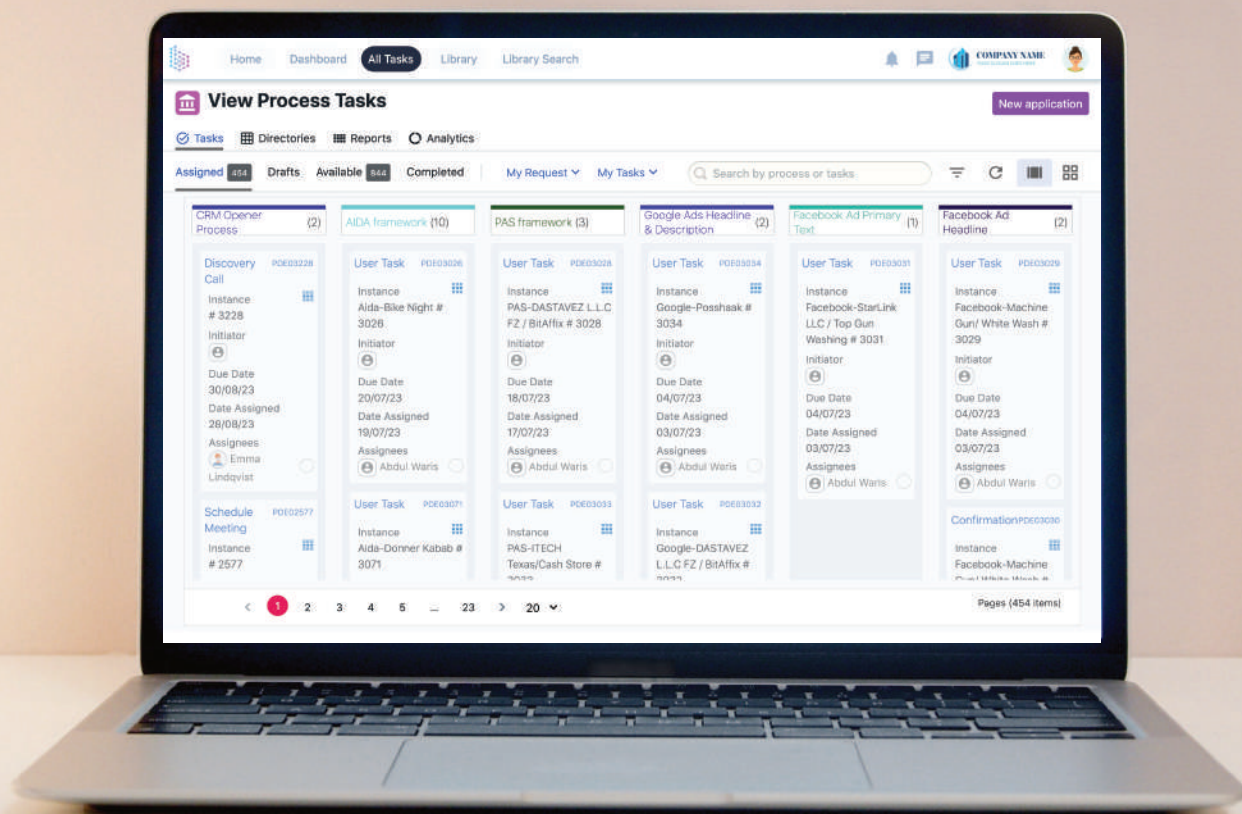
Home Dashboard All Tasks Library Library Search

COMPANY NAME

View Process Tasks

New application

Tasks Directories Reports Analytics

Assigned 454 Drafts Available 844 Completed My Request My Tasks Search by process or tasks

CRM Opener Process (2)

Discovery Call PDE03228
Instance
# 3228
Initiator
Due Date
30/08/23
Date Assigned
28/08/23
Assignees
Emma Lindqvist

Schedule Meeting PDE02577
Instance
# 2577

AIDA framework (10)

User Task PDE03026
Instance
Aida-Bike Night # 3026
Initiator
Due Date
20/07/23
Date Assigned
19/07/23
Assignees
Abdul Waris

User Task PDE03071
Instance
Aida-Donner Kabab # 3071

PAS framework (3)

User Task PDE03028
Instance
PAS-DASTAVEZ L.L.C FZ / BitAffix # 3028
Initiator
Due Date
18/07/23
Date Assigned
17/07/23
Assignees
Abdul Waris

User Task PDE03033
Instance
PAS-ITECH Texas/Cash Store #

Google Ads Headline & Description (2)

User Task PDE03034
Instance
Google-Posshaak # 3034
Initiator
Due Date
04/07/23
Date Assigned
03/07/23
Assignees
Abdul Waris

User Task PDE03032
Instance
Google-DASTAVEZ L.L.C FZ / BitAffix #

Facebook Ad Primary Text (1)

User Task PDE03031
Instance
Facebook-StarLink LLC / Top Gun Washing # 3031
Initiator
Due Date
04/07/23
Date Assigned
03/07/23
Assignees
Abdul Waris

Facebook Ad Headline (2)

User Task PDE03029
Instance
Facebook-Machine Gun/ White Wash # 3029
Initiator
Due Date
04/07/23
Date Assigned
03/07/23
Assignees
Abdul Waris

Confirmation PDE03030
Instance
Facebook-Machine

< 1 2 3 4 5 ... 23 > 20

Pages (454 items)